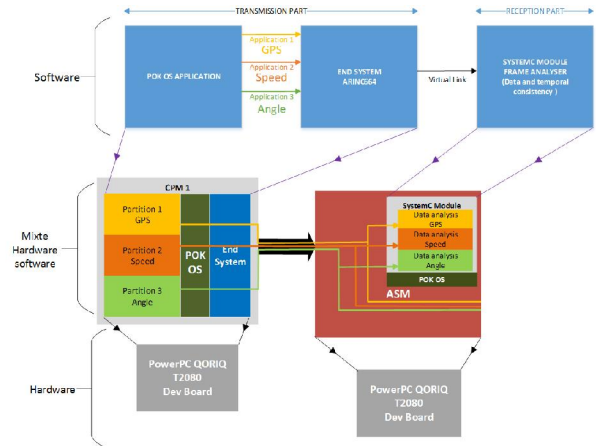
TRANSMISSION PART

RECEPTION PART

Software

POK OS APPLICATION

Application 1
GPS

Application 2
Speed

Application 3
Angle

END SYSTEM
ARINC664

Virtual Link

SYSTEMC MODULE
FRAME ANALYSER
(Data and temporal consistency)

Mixte
Hardware
software

CPM 1

Partition 1
GPS

Partition 2
Speed

Partition 3
Angle

POK
OS

End
System

SystemC Module

Data analysis
GPS

Data analysis
Speed

Data analysis
Angle

POK OS

ASM

Hardware

PowerPC QORIQ
T2080
Dev Board

PowerPC QORIQ
T2080
Dev Board